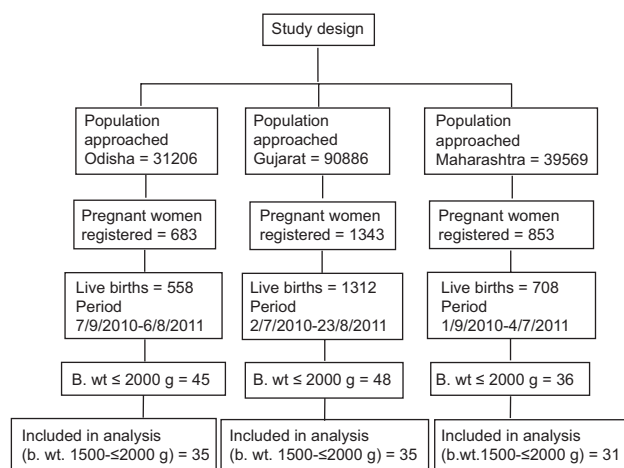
Study design

Population approached Odisha = 31206

Pregnant women registered = 683

Live births = 558 Period 7/9/2010-6/8/2011

B. wt ≤ 2000 g = 45

Included in analysis (b. wt. 1500-≤2000 g) = 35

Population approached Gujarat = 90886

Pregnant women registered = 1343

Live births = 1312 Period 2/7/2010-23/8/2011

B. wt ≤ 2000 g = 48

Included in analysis (b. wt. 1500-≤2000 g) = 35

Population approached Maharashtra = 39569

Pregnant women registered = 853

Live births = 708 Period 1/9/2010-4/7/2011

B. wt ≤ 2000 g = 36

Included in analysis (b.wt.1500-≤2000 g) = 31